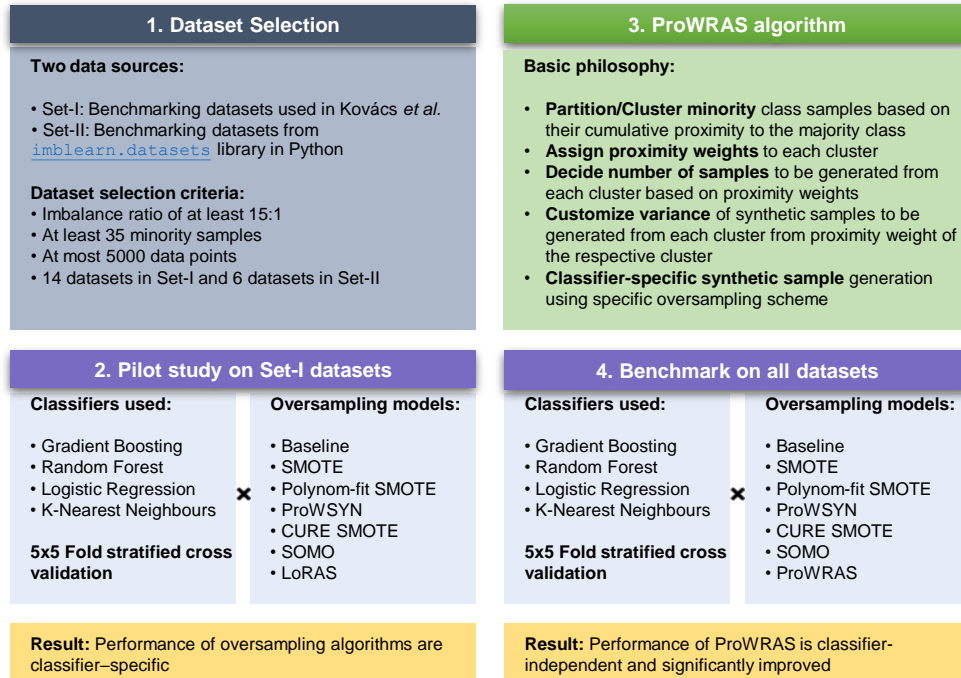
1. Dataset Selection

Two data sources:

• Set-I: Benchmarking datasets used in Kovács et al.
• Set-II: Benchmarking datasets from imblearn.datasets library in Python

Dataset selection criteria:
• Imbalance ratio of at least 15:1
• At least 35 minority samples
• At most 5000 data points
• 14 datasets in Set-I and 6 datasets in Set-II

3. ProWRAS algorithm

Basic philosophy:

• Partition/Cluster minority class samples based on their cumulative proximity to the majority class
• Assign proximity weights to each cluster
• Decide number of samples to be generated from each cluster based on proximity weights
• Customize variance of synthetic samples to be generated from each cluster from proximity weight of the respective cluster
• Classifier-specific synthetic sample generation using specific oversampling scheme

2. Pilot study on Set-I datasets

Classifiers used:

• Gradient Boosting
• Random Forest
• Logistic Regression
• K-Nearest Neighbours

5x5 Fold stratified cross validation

×

Oversampling models:

• Baseline
• SMOTE
• Polynom-fit SMOTE
• ProWSYN
• CURE SMOTE
• SOMO
• LoRAS

Result: Performance of oversampling algorithms are classifier–specific

4. Benchmark on all datasets

Classifiers used:

• Gradient Boosting
• Random Forest
• Logistic Regression
• K-Nearest Neighbours

5x5 Fold stratified cross validation

×

Oversampling models:

• Baseline
• SMOTE
• Polynom-fit SMOTE
• ProWSYN
• CURE SMOTE
• SOMO
• ProWRAS

Result: Performance of ProWRAS is classifier-independent and significantly improved